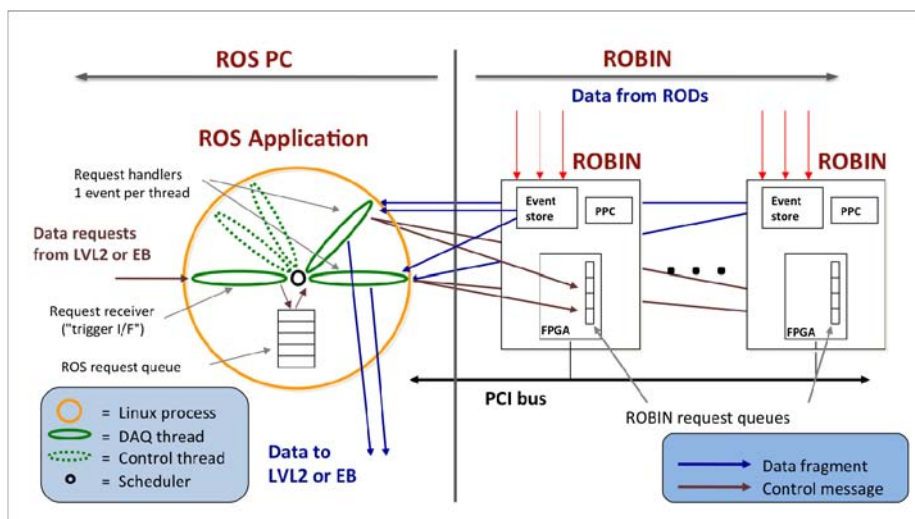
ROS PC

ROBIN

Data from RODs

ROS Application

ROBIN

ROBIN

Request handlers 1 event per thread

Event store

PPC

Event store

PPC

Data requests from LVL2 or EB

Request receiver ("trigger I/F")

FPGA

FPGA

ROS request queue

PCI bus

= Linux process
= DAQ thread
= Control thread
= Scheduler

Data to LVL2 or EB

ROBIN request queues

Data fragment
Control message